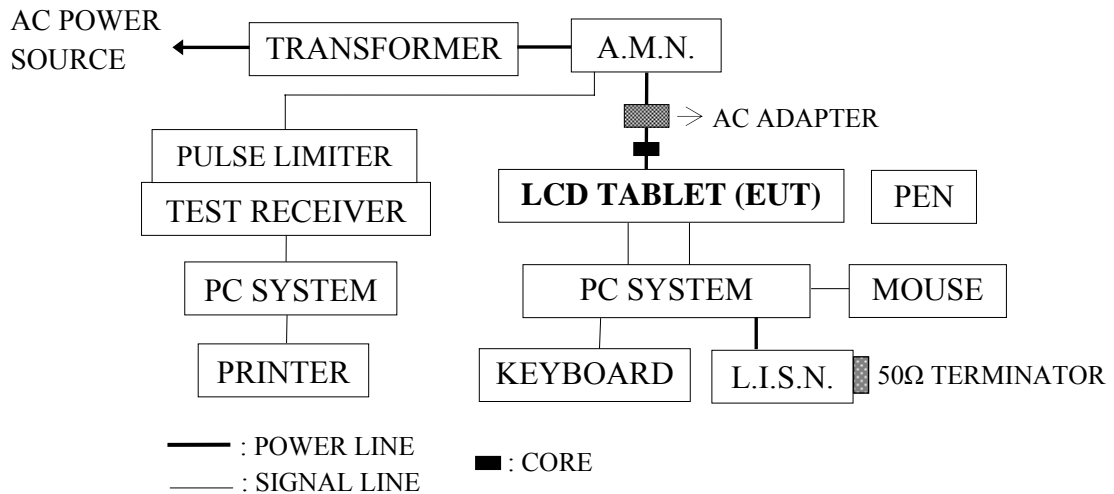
AC POWER SOURCE

TRANSFORMER

A.M.N.

AC ADAPTER

PULSE LIMITER

TEST RECEIVER

LCD TABLET (EUT)

PEN

PC SYSTEM

PC SYSTEM

MOUSE

PRINTER

KEYBOARD

L.I.S.N.

50Ω TERMINATOR

: POWER LINE

: SIGNAL LINE

: CORE